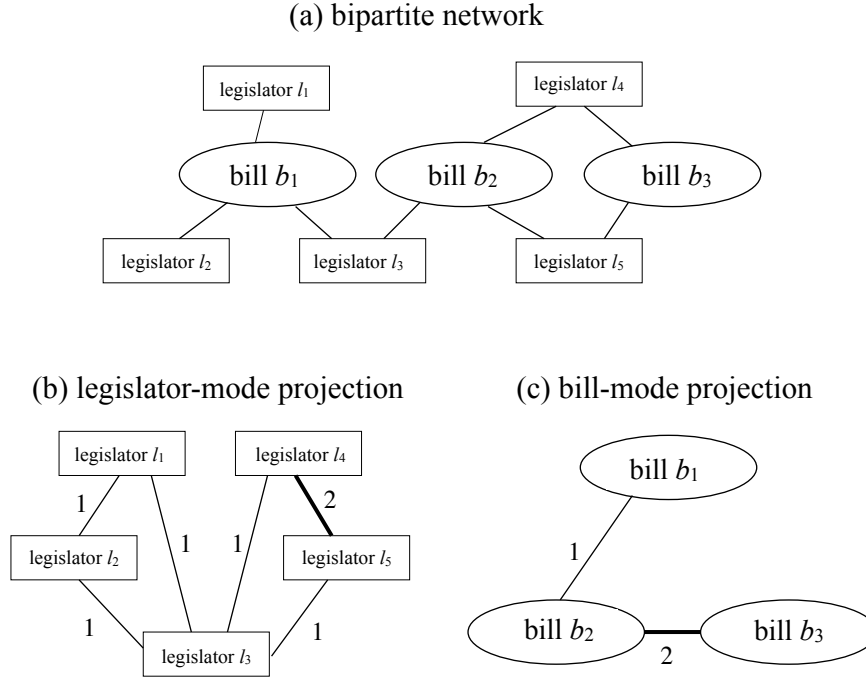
(a) bipartite network

legislator $l_1$

legislator $l_4$

bill $b_1$

bill $b_2$

bill $b_3$

legislator $l_2$

legislator $l_3$

legislator $l_5$

(b) legislator-mode projection

legislator $l_1$

legislator $l_4$

1

2

legislator $l_2$

1

1

legislator $l_5$

1

1

legislator $l_3$

(c) bill-mode projection

bill $b_1$

1

bill $b_2$

bill $b_3$

2